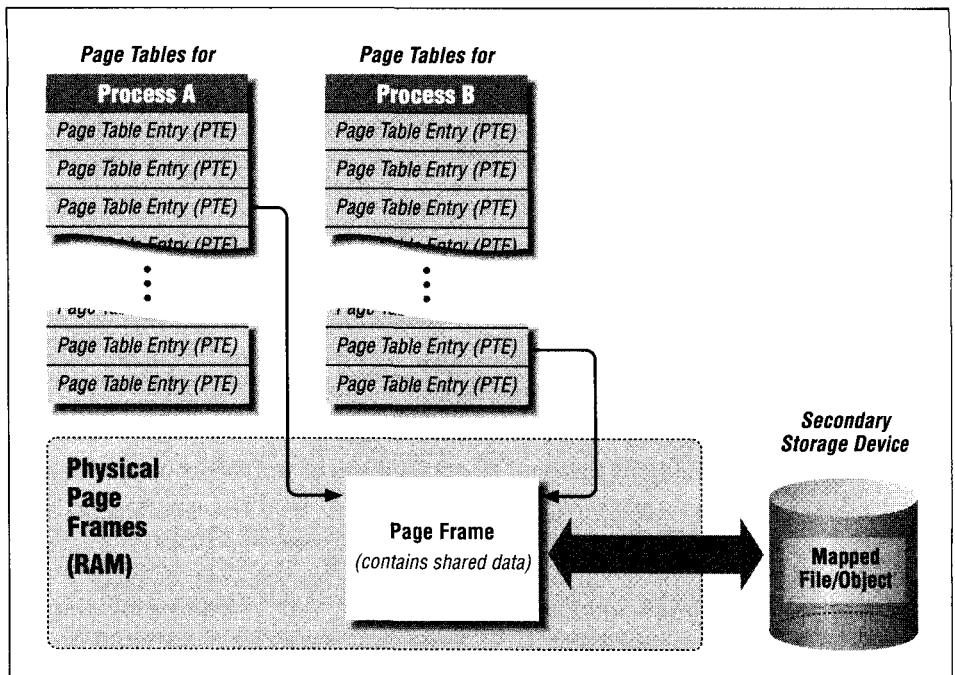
Page Tables for

Process A

Page Table Entry (PTE)

Page Table Entry (PTE)

Page Table Entry (PTE)

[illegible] Entry (PTE)

⋮

Page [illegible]

Page Table Entry (PTE)

Page Table Entry (PTE)

Page Tables for

Process B

Page Table Entry (PTE)

Page Table Entry (PTE)

Page Table Entry (PTE)

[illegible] Entry (PTE)

⋮

Page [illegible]

Page Table Entry (PTE)

Page Table Entry (PTE)

Physical Page Frames (RAM)

Page Frame
(contains shared data)

Secondary Storage Device

Mapped File/Object